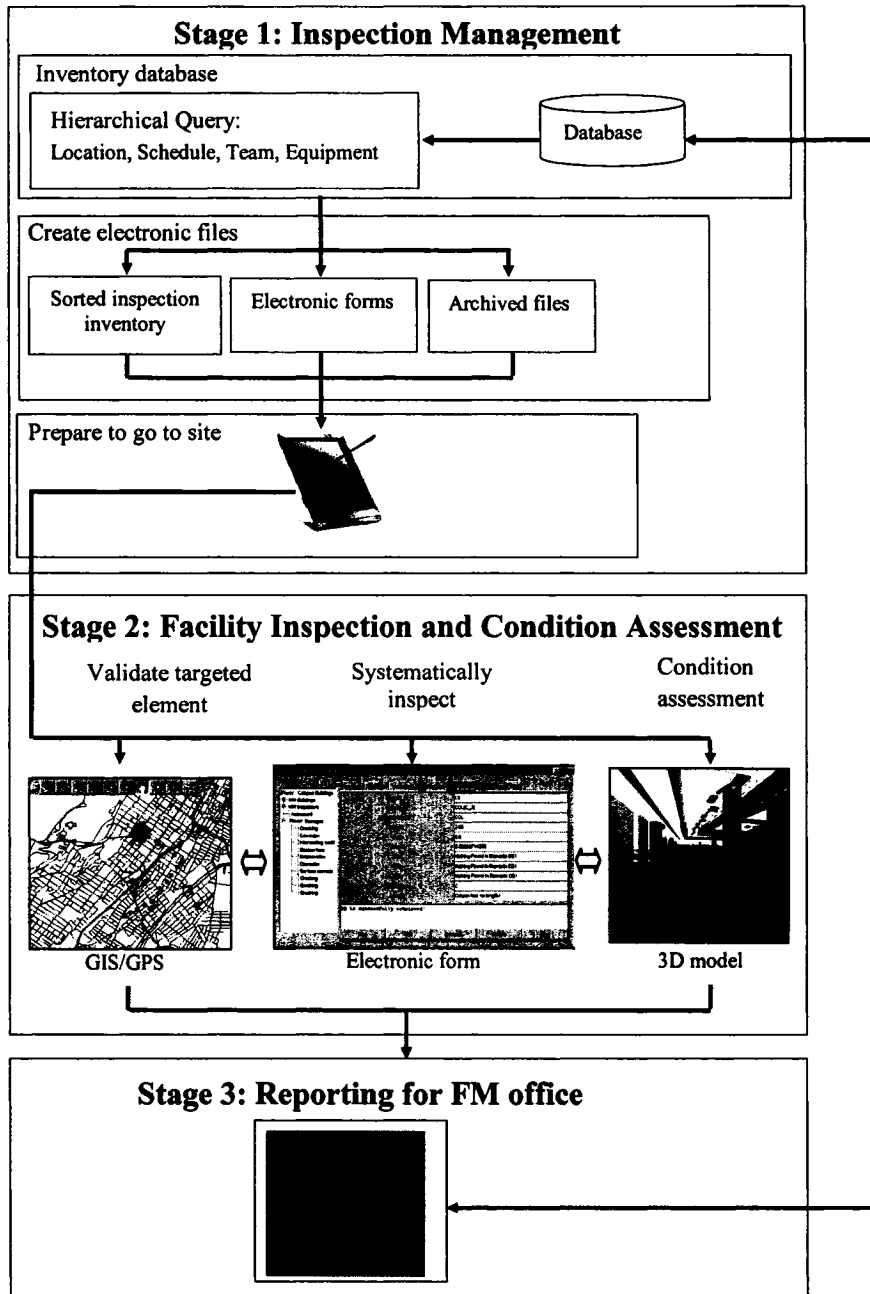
Stage 1: Inspection Management

Inventory database

Hierarchical Query:
Location, Schedule, Team, Equipment

Database

Create electronic files

Sorted inspection inventory

Electronic forms

Archived files

Prepare to go to site

Stage 2: Facility Inspection and Condition Assessment

Validate targeted element

Systematically inspect

Condition assessment

GIS/GPS

Electronic form

3D model

Stage 3: Reporting for FM office